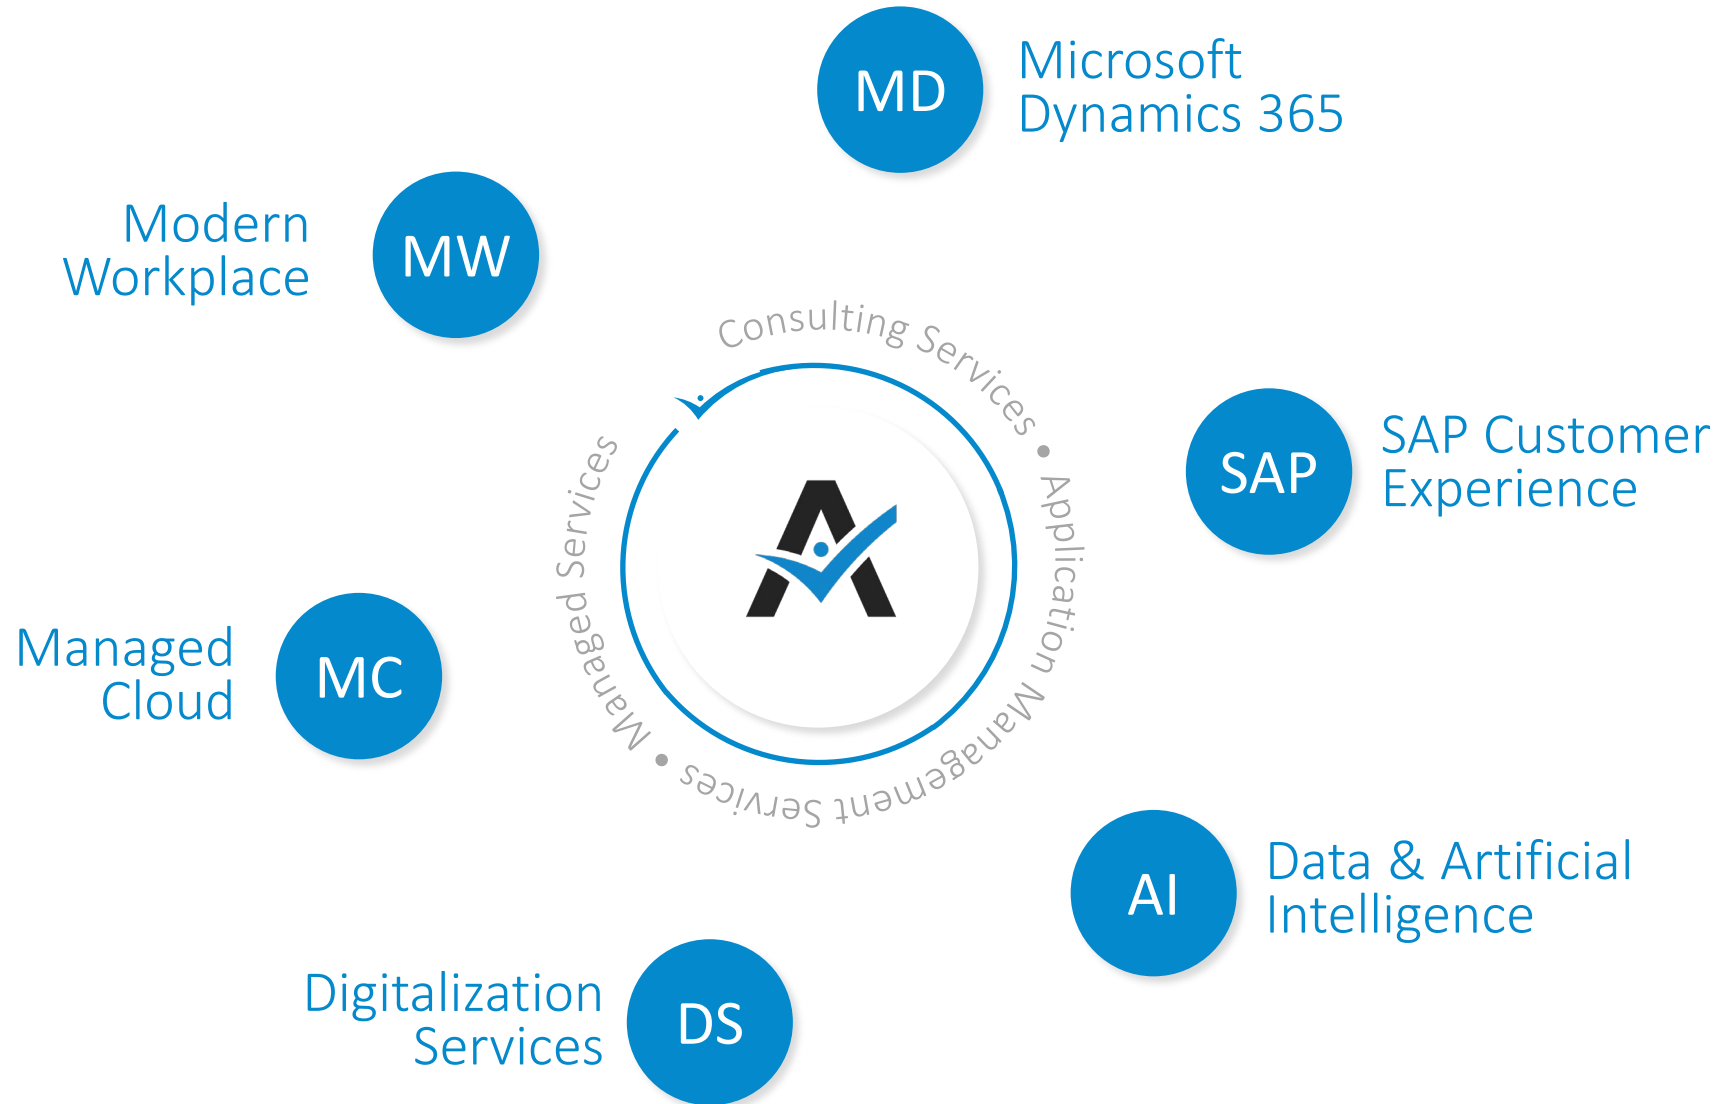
MD Microsoft Dynamics 365

Modern Workplace MW

Consulting Services • Application Management Services • Managed Services

SAP SAP Customer Experience

Managed Cloud MC

AI Data & Artificial Intelligence

Digitalization Services DS